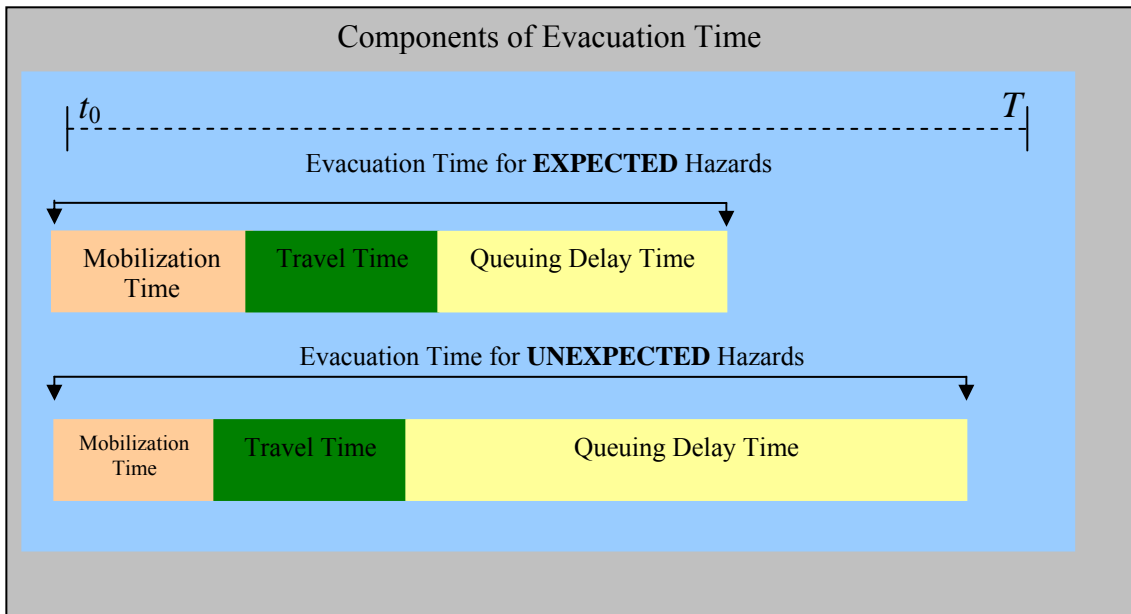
Components of Evacuation Time

$t_0$

$T$

Evacuation Time for **EXPECTED** Hazards

Mobilization Time

Travel Time

Queuing Delay Time

Evacuation Time for **UNEXPECTED** Hazards

Mobilization Time

Travel Time

Queuing Delay Time